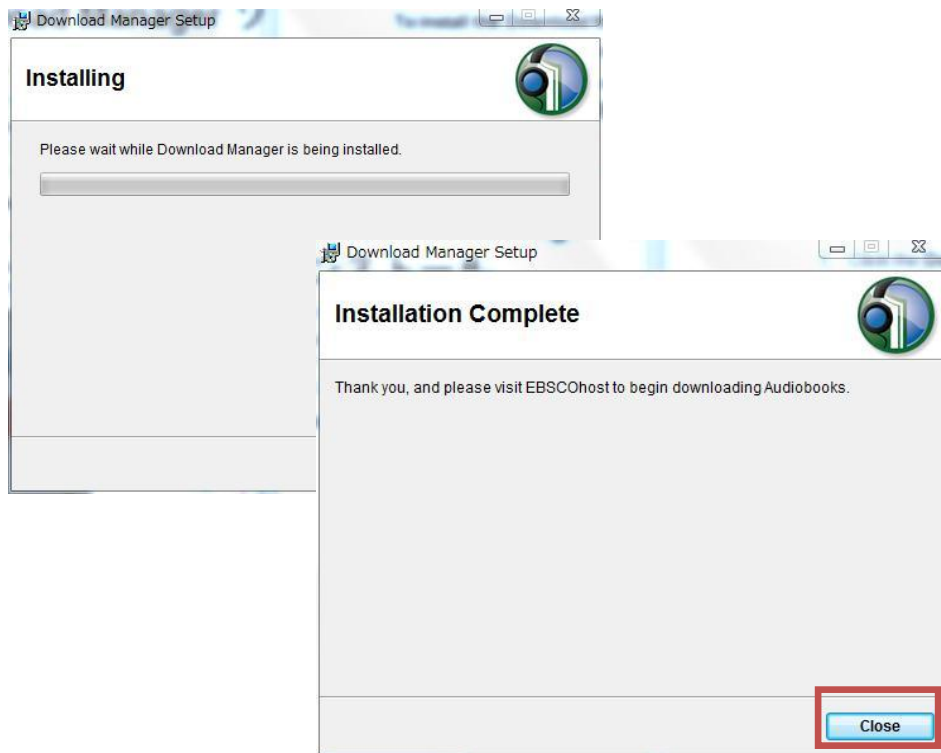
Download Manager Setup

Installing

Please wait while Download Manager is being installed.

Download Manager Setup

Installation Complete

Thank you, and please visit EBSCOhost to begin downloading Audiobooks.

Close